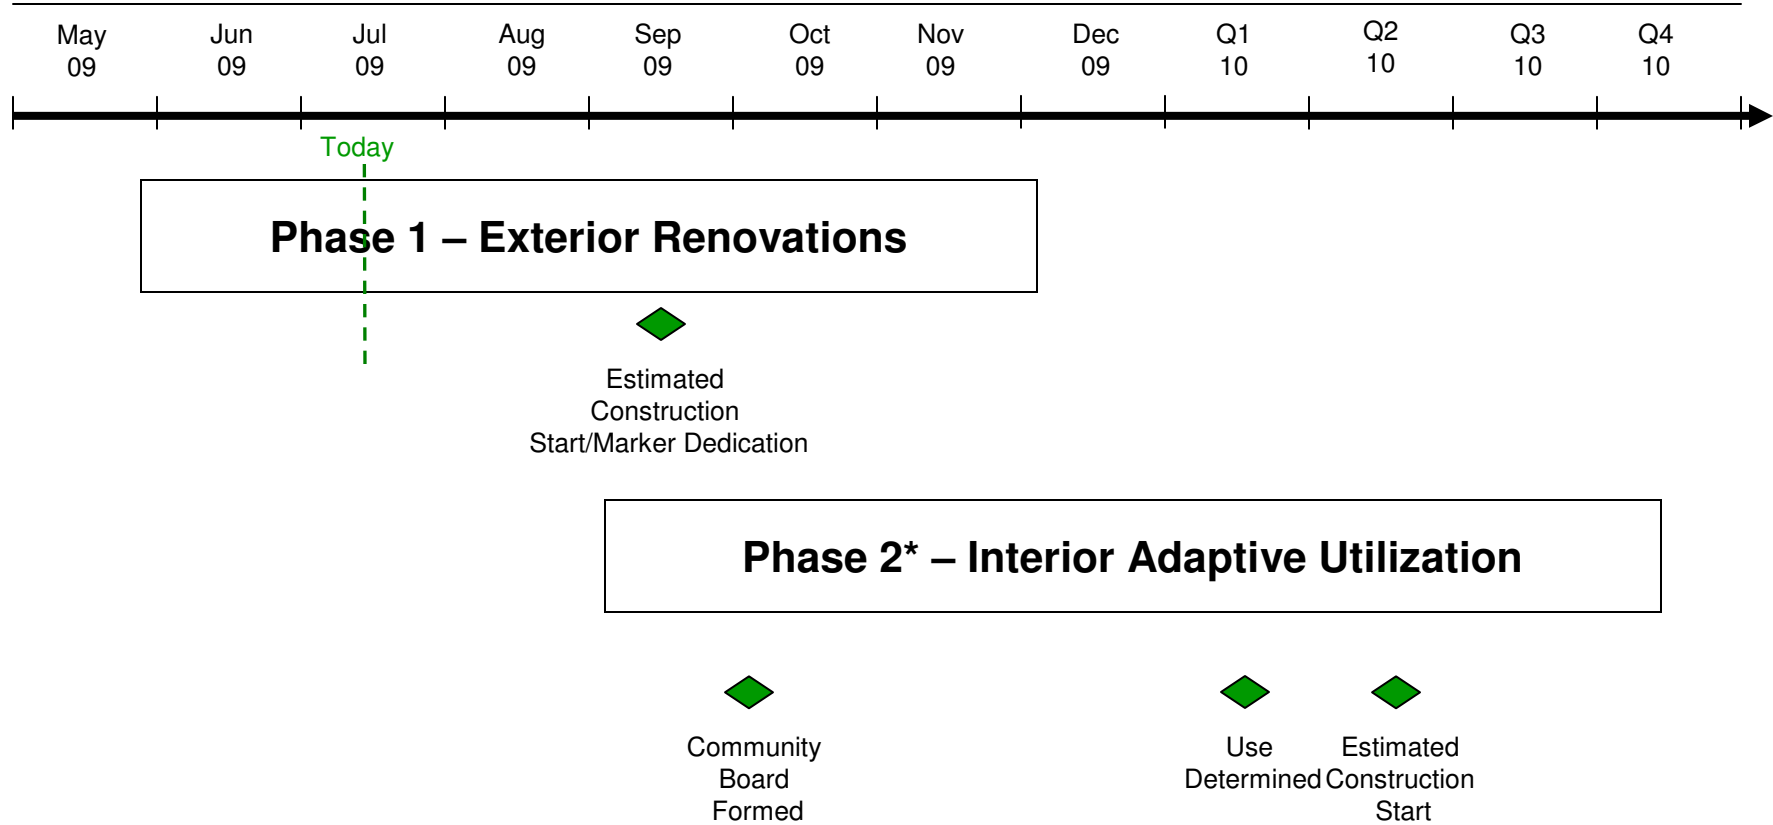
May 09
Jun 09
Jul 09
Aug 09
Sep 09
Oct 09
Nov 09
Dec 09
Q1 10
Q2 10
Q3 10
Q4 10

Today

Phase 1 – Exterior Renovations

Estimated Construction Start/Marker Dedication

Phase 2* – Interior Adaptive Utilization

Community Board Formed

Use Determined

Estimated Construction Start